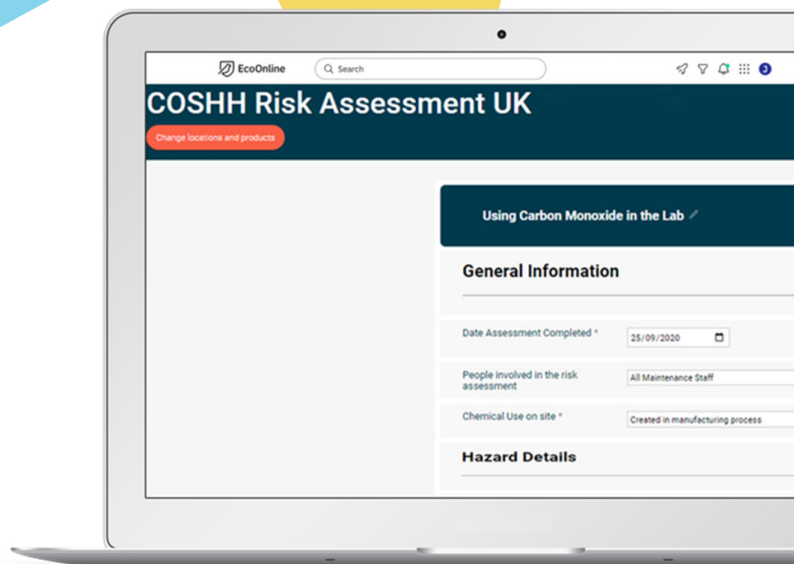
EcoOnline

Search

J

COSHH Risk Assessment UK

Change locations and products

Using Carbon Monoxide in the Lab

General Information

Date Assessment Completed *

25/09/2020

People involved in the risk assessment

All Maintenance Staff

Chemical Use on site *

Created in manufacturing process

Hazard Details